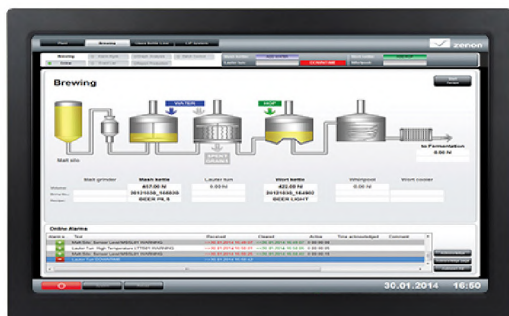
zenon

Brewing

Malt silo

to Fermentation
0.00 hl

Malt grinder
Mash kettle
417.00 hl
20121030_160039
BEER PILS
Lauter tun
1.95 hl
Wort kettle
422.00 hl
20121030_162802
BEER LIGHT
Whirlpool
0.00 hl
Wort cooler

Online Alarms

Received
Cleared
Active
Time acknowledged
Comment

30.01.2014
16:50